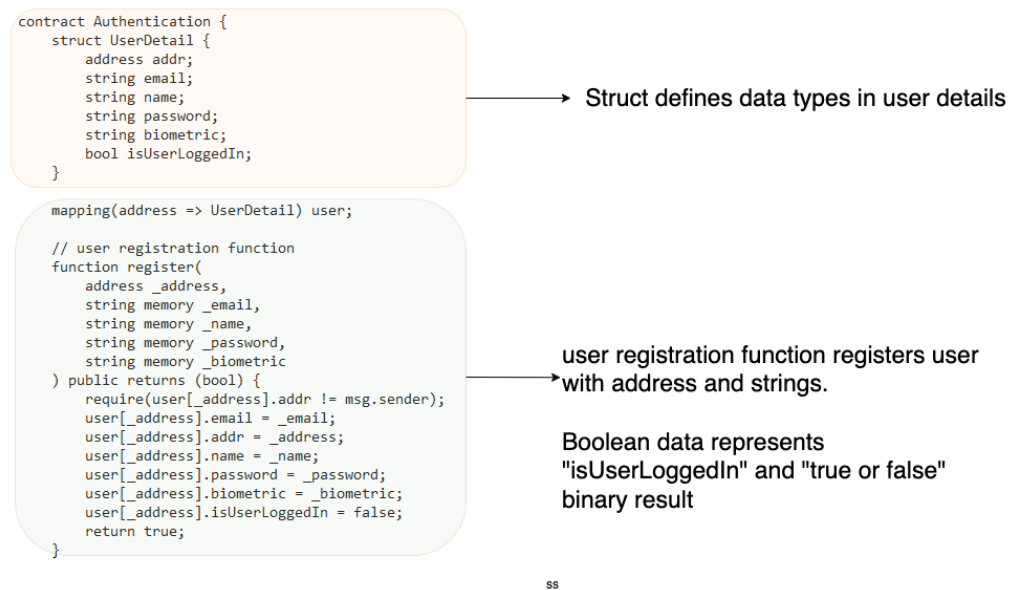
contract Authentication {
    struct UserDetail {
        address addr;
        string email;
        string name;
        string password;
        string biometric;
        bool isUserLoggedIn;
    }

Struct defines data types in user details

    mapping(address => UserDetail) user;

    // user registration function
    function register(
        address _address,
        string memory _email,
        string memory _name,
        string memory _password,
        string memory _biometric
    ) public returns (bool) {
        require(user[_address].addr != msg.sender);
        user[_address].email = _email;
        user[_address].addr = _address;
        user[_address].name = _name;
        user[_address].password = _password;
        user[_address].biometric = _biometric;
        user[_address].isUserLoggedIn = false;
        return true;
    }

user registration function registers user with address and strings.

Boolean data represents "isUserLoggedIn" and "true or false" binary result

ss